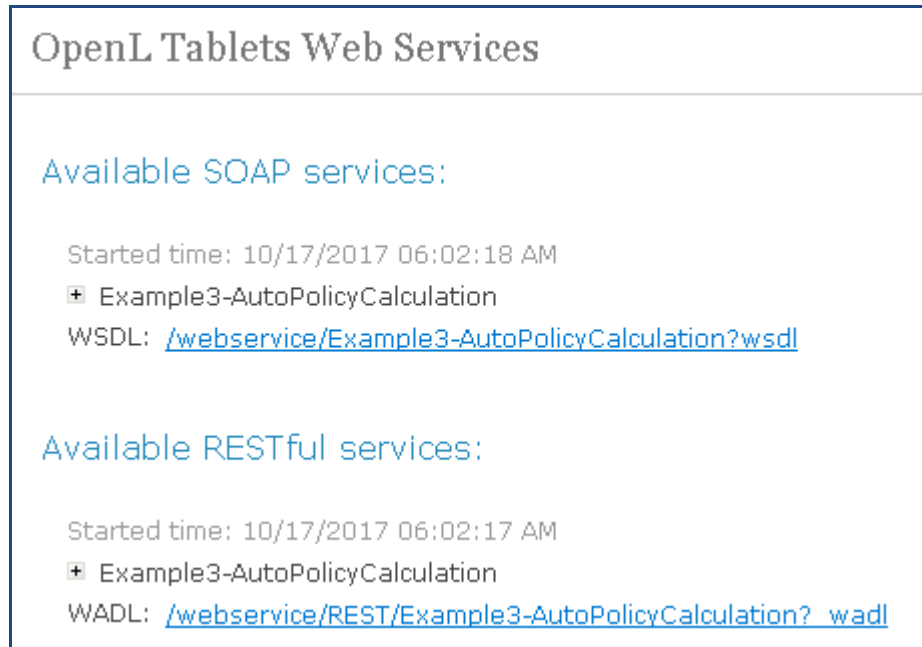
OpenL Tablets Web Services

Available SOAP services:

Started time: 10/17/2017 06:02:18 AM

+ Example3-AutoPolicyCalculation

WSDL: /webservice/Example3-AutoPolicyCalculation?wsdl

Available RESTful services:

Started time: 10/17/2017 06:02:17 AM

+ Example3-AutoPolicyCalculation

WADL: /webservice/REST/Example3-AutoPolicyCalculation?_wadl